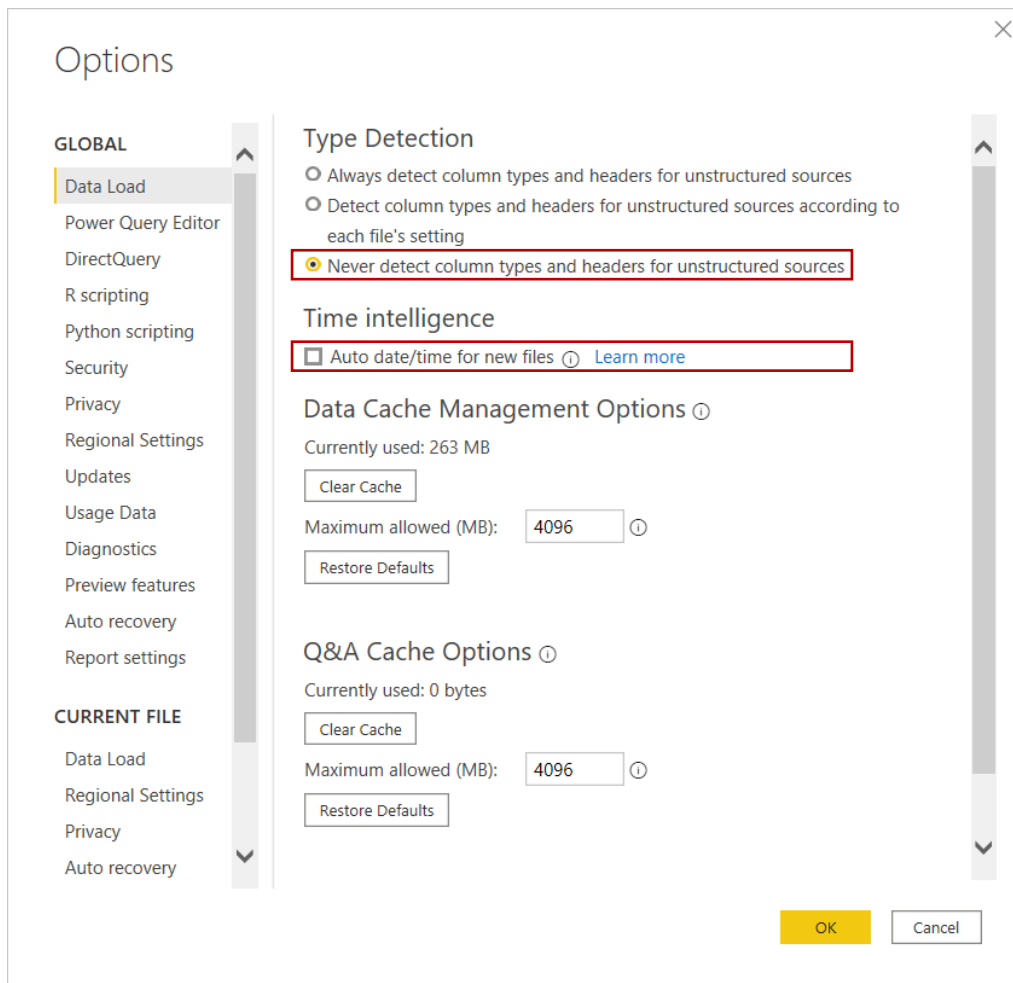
Options

GLOBAL
Data Load
Power Query Editor
DirectQuery
R scripting
Python scripting
Security
Privacy
Regional Settings
Updates
Usage Data
Diagnostics
Preview features
Auto recovery
Report settings

CURRENT FILE
Data Load
Regional Settings
Privacy
Auto recovery

Type Detection
Always detect column types and headers for unstructured sources
Detect column types and headers for unstructured sources according to each file's setting
Never detect column types and headers for unstructured sources

Time intelligence
Auto date/time for new files Learn more

Data Cache Management Options
Currently used: 263 MB
Clear Cache
Maximum allowed (MB): 4096
Restore Defaults

Q&A Cache Options
Currently used: 0 bytes
Clear Cache
Maximum allowed (MB): 4096
Restore Defaults

OK
Cancel